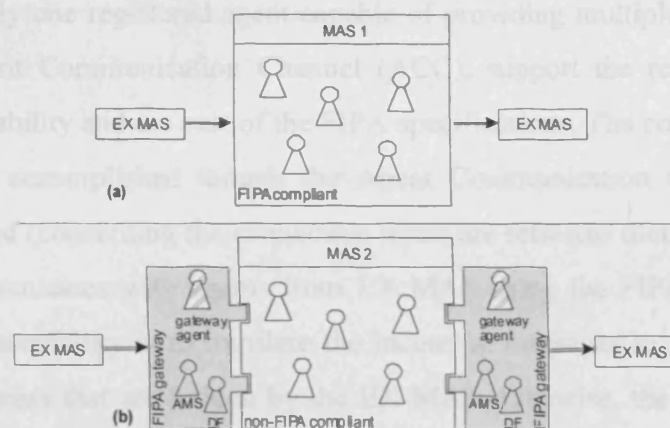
ly one registered agent capable of providing multiple
ent Communication Channel (ACC), support the re
ability and the rest of the FIPA specification. This co
accomplished through the series Communication
d (converting the requests which are relevant the
interfaces). However, from EX MAS to the FIPA
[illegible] the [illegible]
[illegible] that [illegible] the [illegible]

MAS 1

EX MAS

EX MAS

(a)

FIPA compliant

MAS 2

FIPA gateway

gateway agent

AMS

DF

EX MAS

(b)

non-FIPA compliant

gateway agent

AMS

DF

FIPA gateway

EX MAS